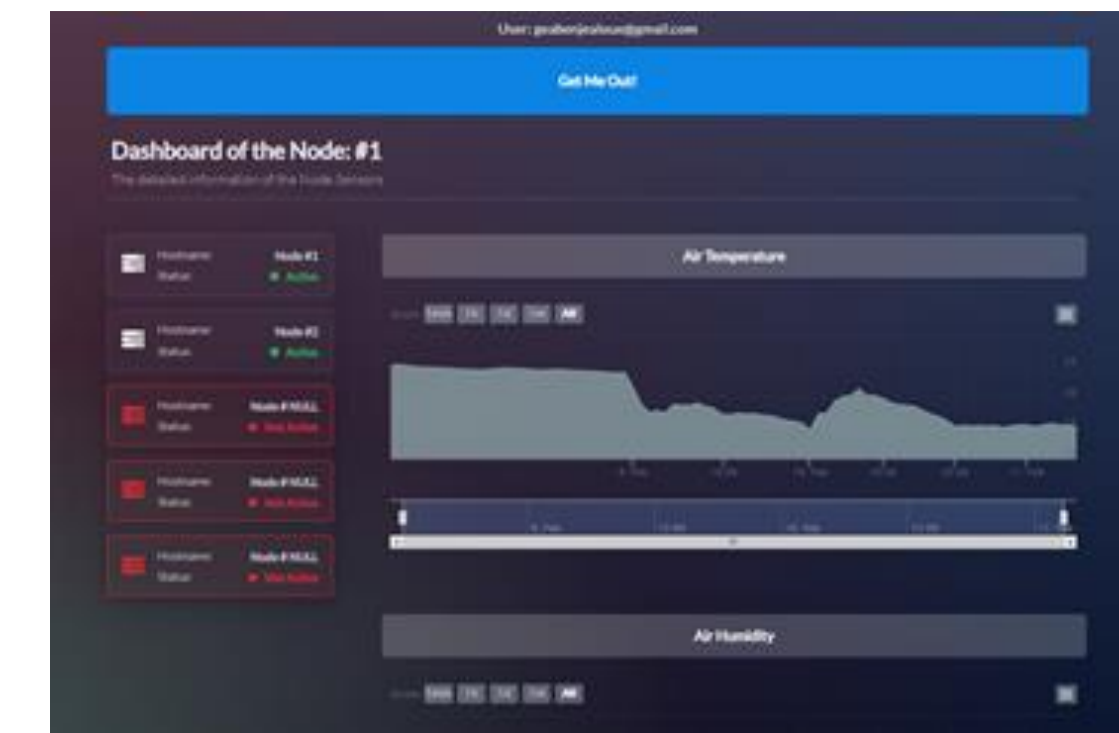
User: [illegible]@gmail.com

Get Me Out!

Dashboard of the Node: #1

The detailed information of the Node Sensors

Hostname Node #1
Status ● Active

Hostname Node #2
Status ● Active

Hostname Node # NULL
Status ● Not Active

Hostname Node # NULL
Status ● Not Active

Hostname Node # NULL
Status ● Not Active

Air Temperature

Zoom 1min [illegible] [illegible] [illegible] All

Air Humidity

Zoom 1min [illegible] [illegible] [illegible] All